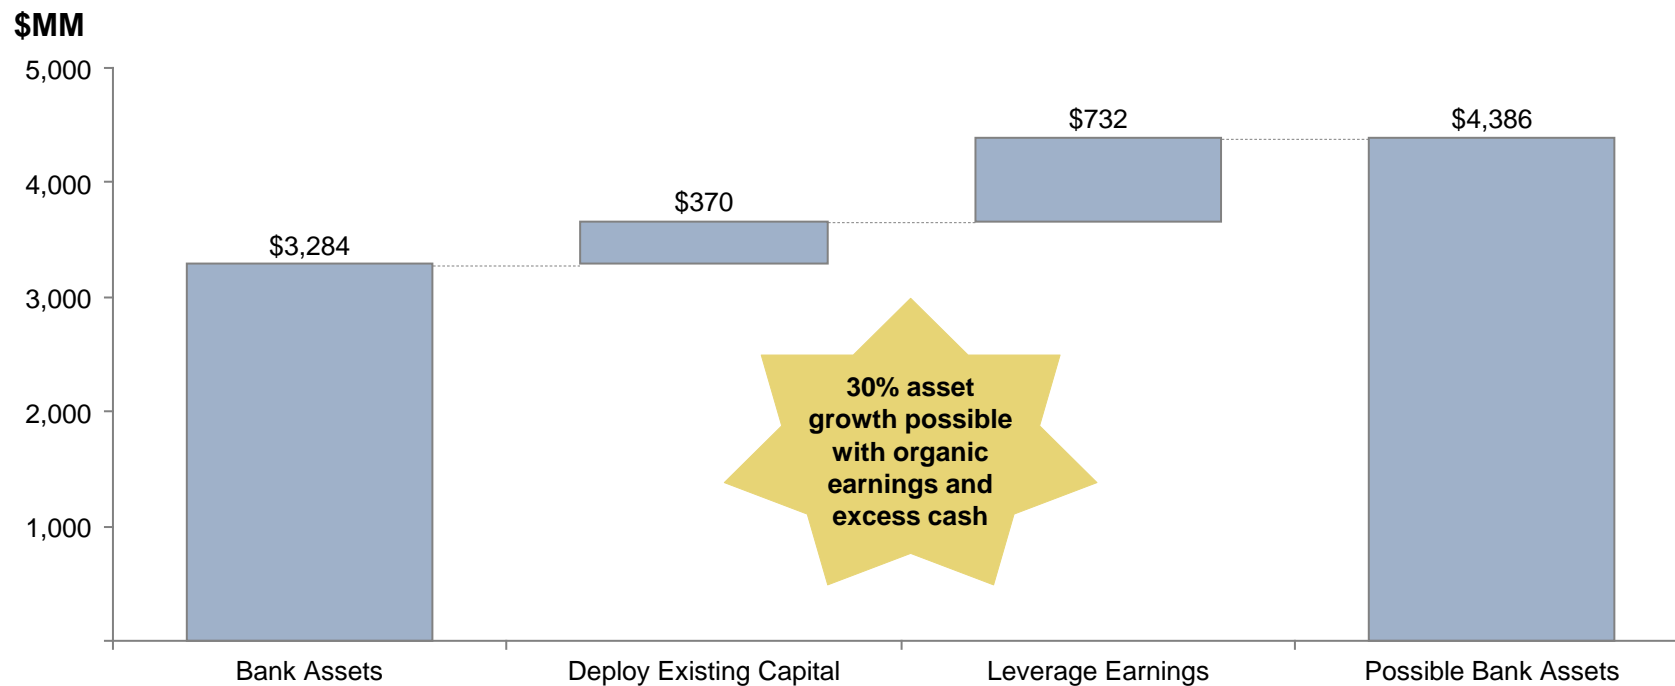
$MM

5,000
4,000
3,000
2,000
1,000

$3,284
$370
$732
$4,386

30% asset growth possible with organic earnings and excess cash

Bank Assets
Deploy Existing Capital
Leverage Earnings
Possible Bank Assets